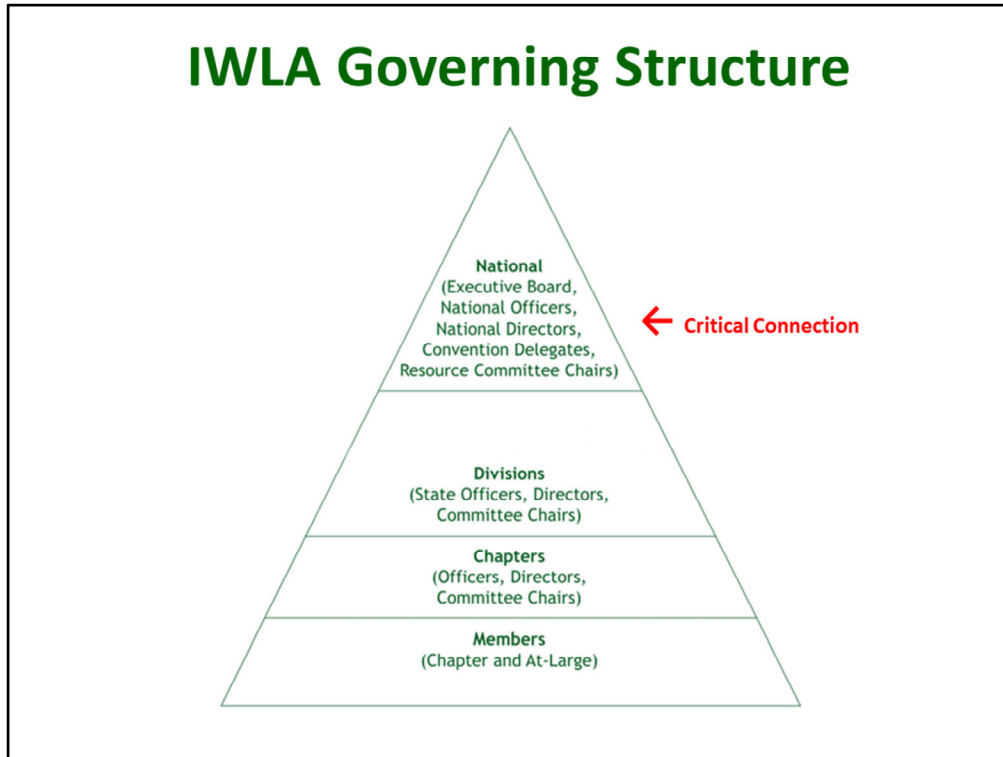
IWLA Governing Structure

National
(Executive Board,
National Officers,
National Directors,
Convention Delegates,
Resource Committee Chairs)

← Critical Connection

Divisions
(State Officers, Directors,
Committee Chairs)

Chapters
(Officers, Directors,
Committee Chairs)

Members
(Chapter and At-Large)